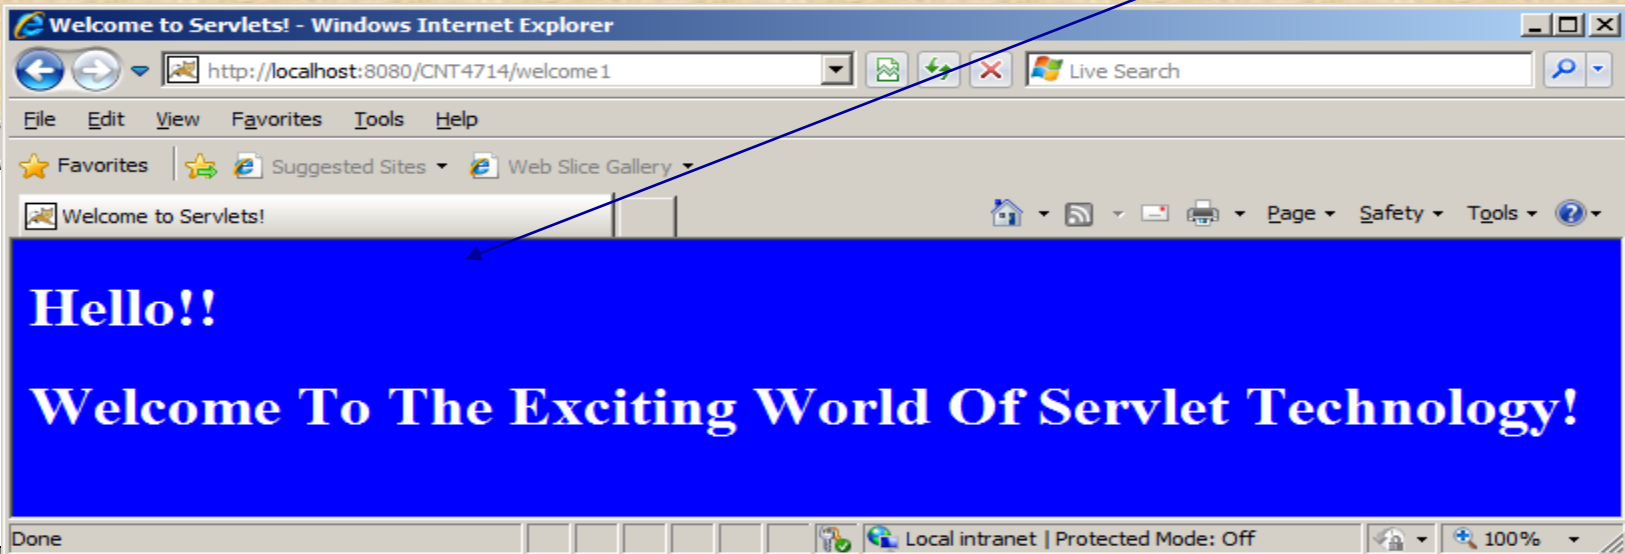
Welcome to Servlets! - Windows Internet Explorer

http://localhost:8080/CNT4714/welcome1

Live Search

File Edit View Favorites Tools Help

Favorites Suggested Sites Web Slice Gallery

Welcome to Servlets!

Page Safety Tools

Hello!!

Welcome To The Exciting World Of Servlet Technology!

Done

Local intranet | Protected Mode: Off

100%